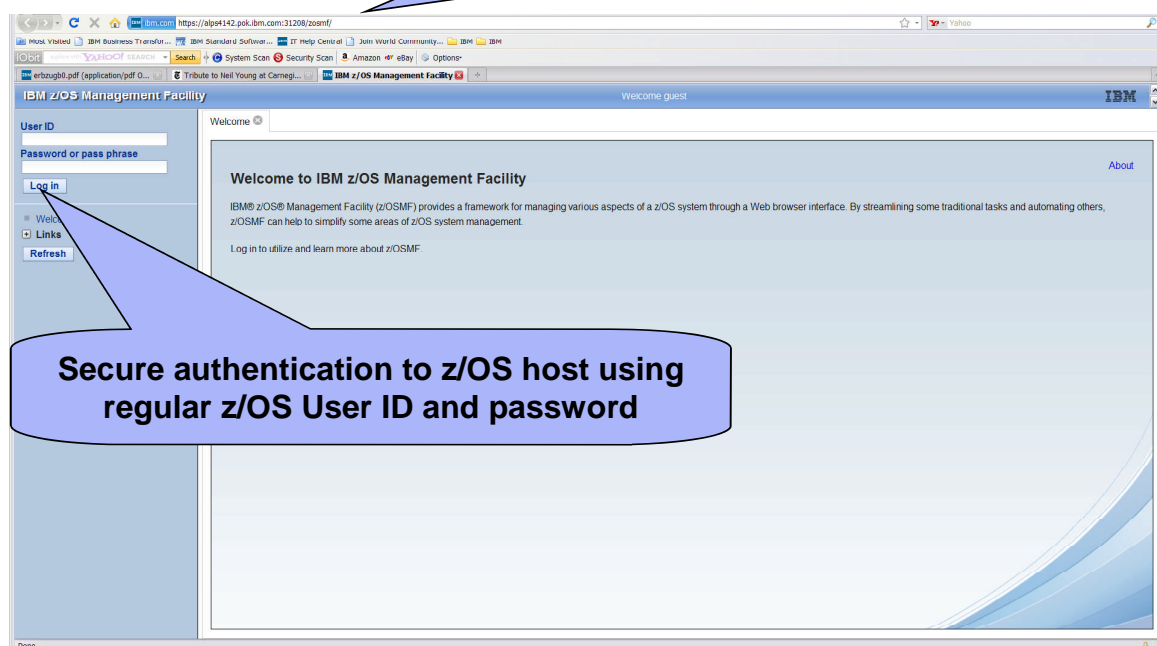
ibm.com https://alps4142.pok.ibm.com:31208/zosmf/

Yahoo

Most Visited IBM Business Transfor... IBM Standard Softwar... IT Help Central Join World Community... IBM IBM

IObit YAHOO! SEARCH Search System Scan Security Scan Amazon eBay Options

erbzugb0.pdf (application/pdf O... Tribute to Neil Young at Carnegi... IBM z/OS Management Facility

IBM z/OS Management Facility

Welcome guest

IBM

User ID

Password or pass phrase

Log in

Welco

Links

Refresh

Welcome

About

Welcome to IBM z/OS Management Facility

IBM® z/OS® Management Facility (z/OSMF) provides a framework for managing various aspects of a z/OS system through a Web browser interface. By streamlining some traditional tasks and automating others, z/OSMF can help to simplify some areas of z/OS system management.

Log in to utilize and learn more about z/OSMF.

Secure authentication to z/OS host using regular z/OS User ID and password

Done